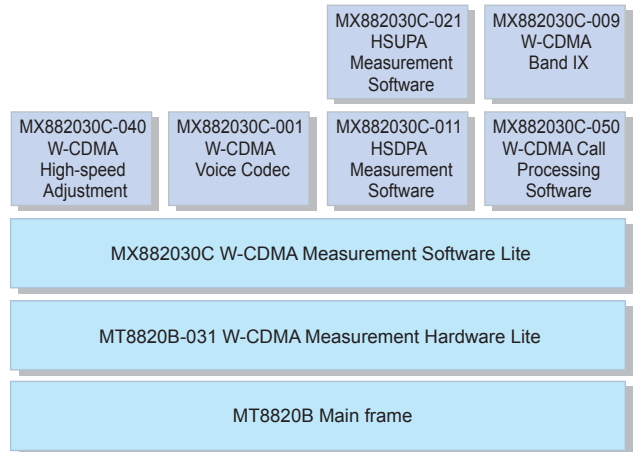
MX882030C-021
HSUPA
Measurement
Software

MX882030C-009
W-CDMA
Band IX

MX882030C-040
W-CDMA
High-speed
Adjustment

MX882030C-001
W-CDMA
Voice Codec

MX882030C-011
HSDPA
Measurement
Software

MX882030C-050
W-CDMA Call
Processing
Software

MX882030C W-CDMA Measurement Software Lite

MT8820B-031 W-CDMA Measurement Hardware Lite

MT8820B Main frame